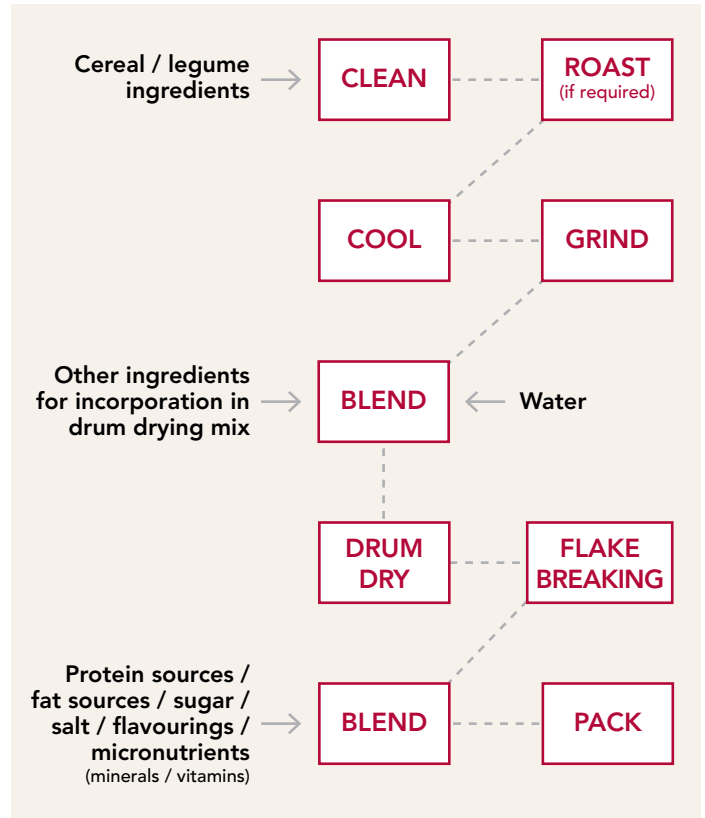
Cereal / legume ingredients

CLEAN

ROAST
(if required)

COOL

GRIND

Other ingredients for incorporation in drum drying mix

BLEND

Water

DRUM DRY

FLAKE BREAKING

Protein sources / fat sources / sugar / salt / flavourings / micronutrients
(minerals / vitamins)

BLEND

PACK